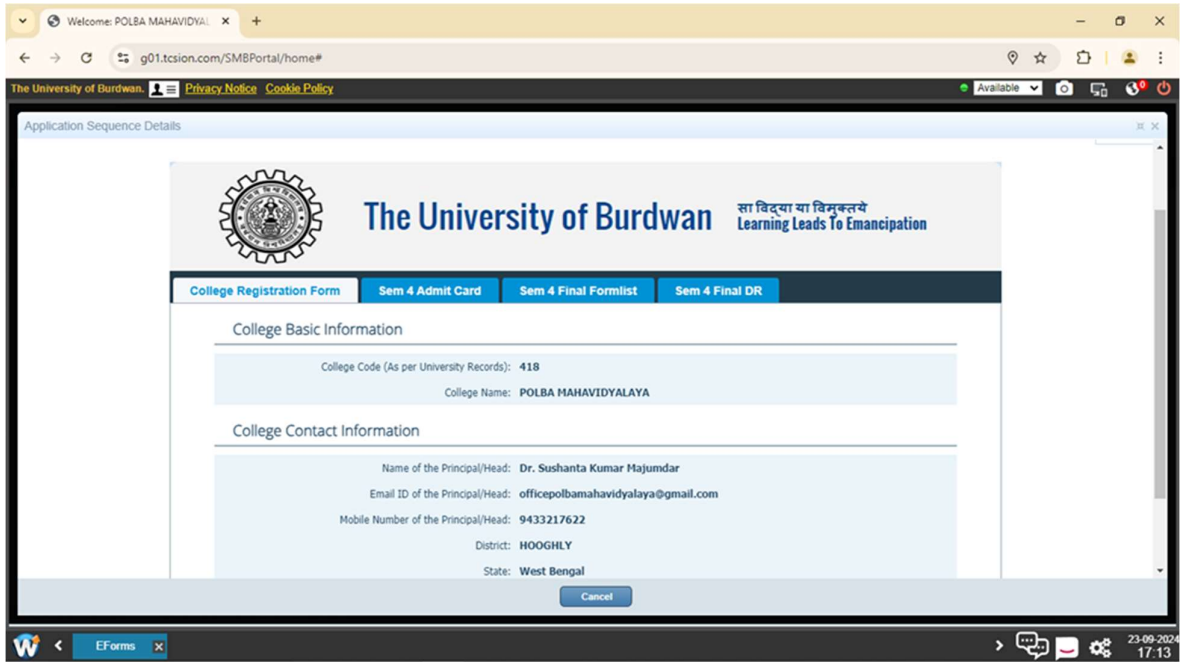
Welcome: POLBA MAHAVIDYAL ×
+

g01.tcsion.com/SMBPortal/home#

The University of Burdwan. Privacy Notice Cookie Policy
Available

Application Sequence Details

The University of Burdwan
सा विद्या या विमुक्तये
Learning Leads To Emancipation

College Registration Form
Sem 4 Admit Card
Sem 4 Final Formlist
Sem 4 Final DR

College Basic Information

College Code (As per University Records): 418

College Name: POLBA MAHAVIDYALAYA

College Contact Information

Name of the Principal/Head: Dr. Sushanta Kumar Majumdar

Email ID of the Principal/Head: officepolbamahavidyalaya@gmail.com

Mobile Number of the Principal/Head: 9433217622

District: HOOGHLY

State: West Bengal

Cancel

EForms

23-09-2024
17:13